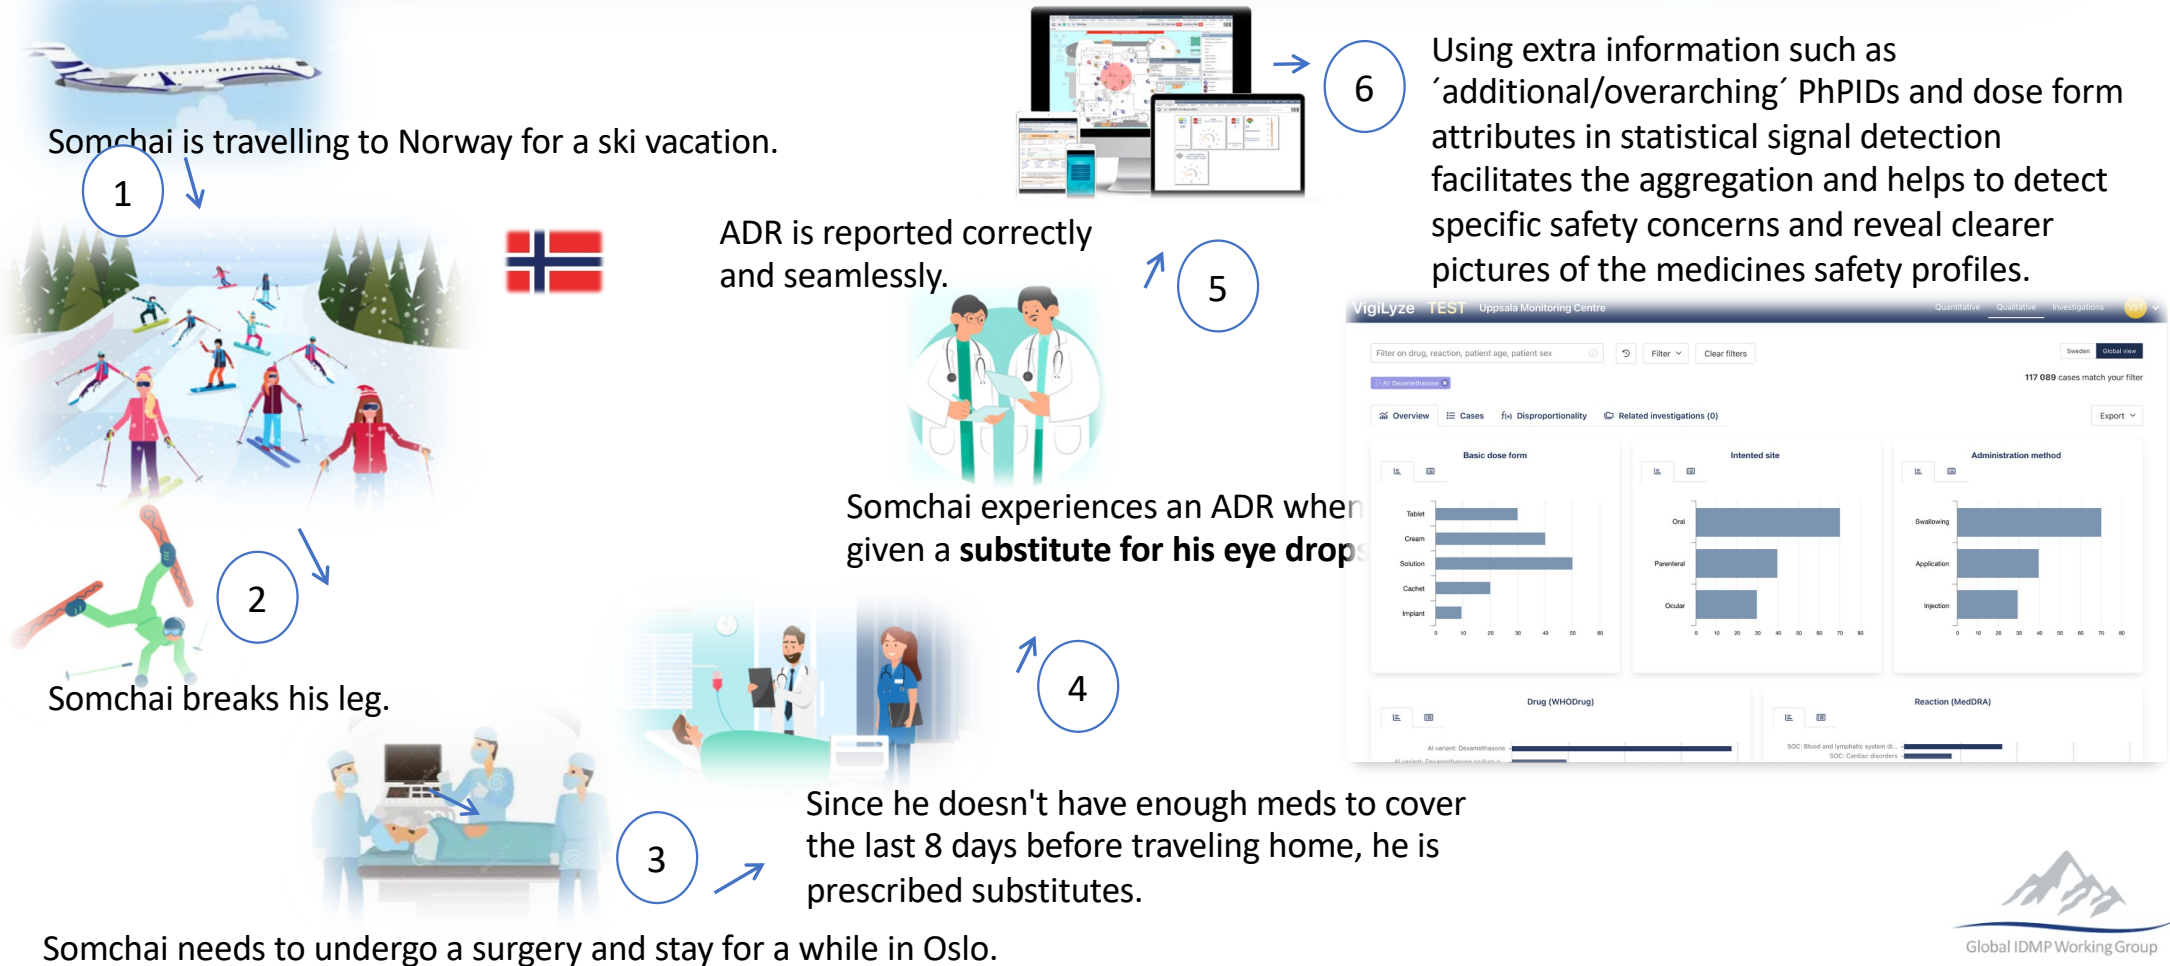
Somchai is travelling to Norway for a ski vacation.

1

Somchai breaks his leg.

2

Somchai needs to undergo a surgery and stay for a while in Oslo.

3

Since he doesn't have enough meds to cover the last 8 days before traveling home, he is prescribed substitutes.

4

Somchai experiences an ADR when given a **substitute for his eye drops**

5

ADR is reported correctly and seamlessly.

6

Using extra information such as ´additional/overarching´ PhPIDs and dose form attributes in statistical signal detection facilitates the aggregation and helps to detect specific safety concerns and reveal clearer pictures of the medicines safety profiles.

VigiLyze TEST Uppsala Monitoring Centre Quantitative Qualitative Investigations

Filter on drug, reaction, patient age, patient sex Filter Clear filters Sweden Global view

AI Dexamethasone

117 089 cases match your filter

Overview Cases Disproportionality Related investigations (0) Export

Basic dose form

Tablet
Cream
Solution
Cachet
Implant

0 10 20 30 40 50 60

Intented site

Oral
Parenteral
Ocular

0 10 20 30 40 50 60 70 80

Administration method

Swallowing
Application
Injection

0 10 20 30 40 50 60 70 80

Drug (WHODrug)

AI variant: Dexamethasone
AI variant: Dexamethasone sodium p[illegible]

Reaction (MedDRA)

SOC: Blood and lymphatic system di...
SOC: Cardiac disorders

Global IDMP Working Group